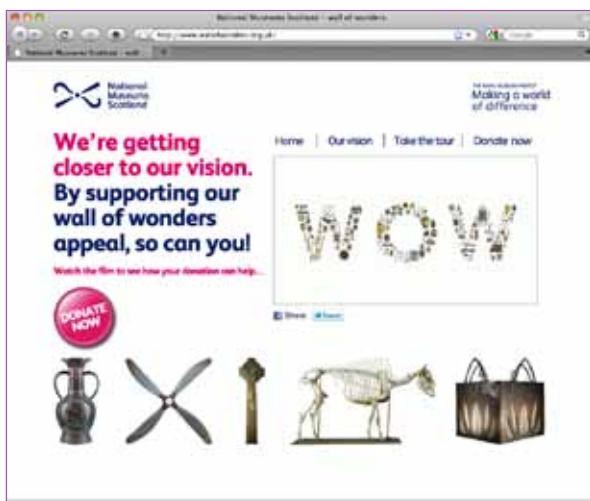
National Museums Scotland – wall of wonders

http://www.wallofwonders.org.uk/

National Museums Scotland – wall

National Museums Scotland

THE ROYAL MUSEUM PROJECT
Making a world of difference

We're getting closer to our vision. By supporting our wall of wonders appeal, so can you!

Watch the film to see how your donation can help...

DONATE NOW

Home | Our vision | Take the tour | Donate now

WOW

Share Tweet